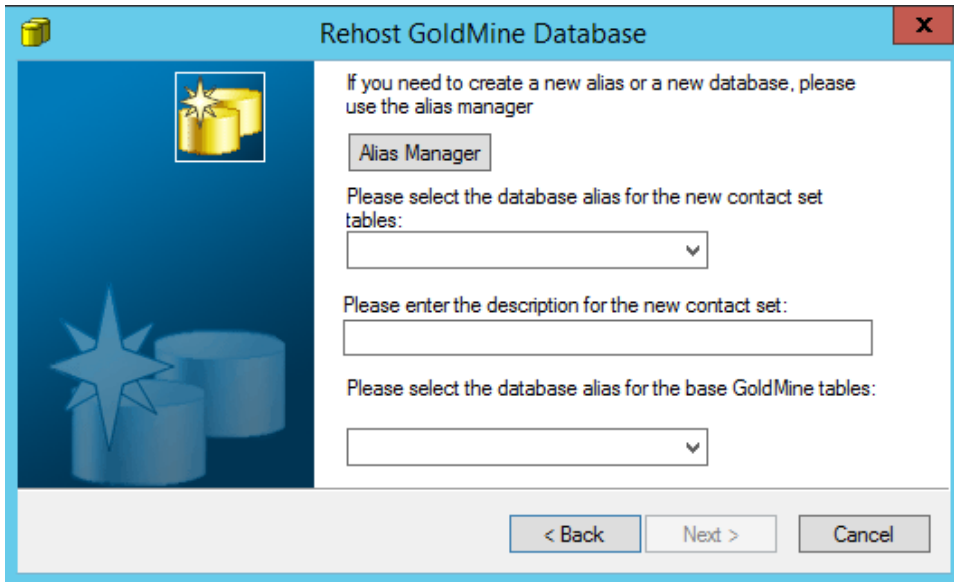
Rehost GoldMine Database

x

If you need to create a new alias or a new database, please use the alias manager

Alias Manager

Please select the database alias for the new contact set tables:

Please enter the description for the new contact set:

Please select the database alias for the base GoldMine tables:

< Back

Next >

Cancel